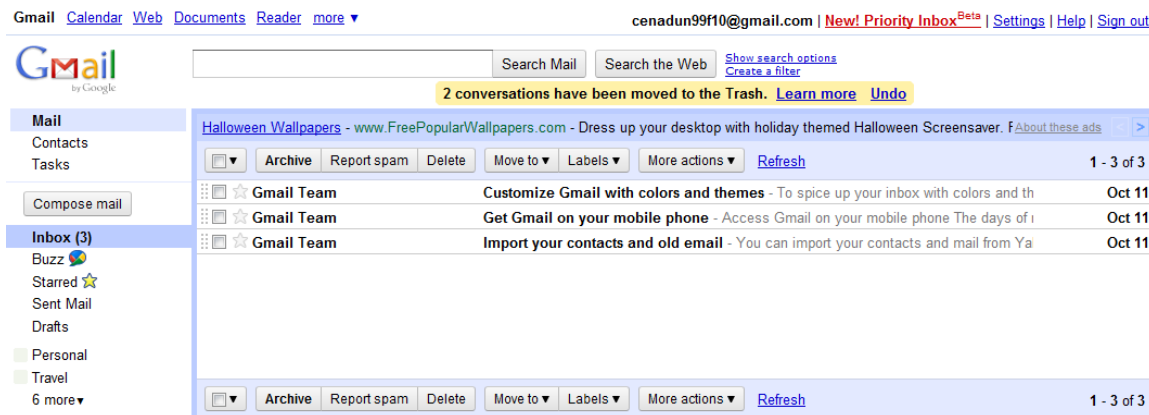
Gmail Calendar Web Documents Reader more ▾

cenadun99f10@gmail.com | New! Priority Inbox$^{Beta}$ | Settings | Help | Sign out

Gmail by Google

Search Mail Search the Web Show search options Create a filter

2 conversations have been moved to the Trash. Learn more Undo

Mail
Contacts
Tasks

Compose mail

Inbox (3)
Buzz
Starred
Sent Mail
Drafts

Personal
Travel
6 more▾

Halloween Wallpapers - www.FreePopularWallpapers.com - Dress up your desktop with holiday themed Halloween Screensaver. F About these ads >

Archive Report spam Delete Move to ▾ Labels ▾ More actions ▾ Refresh 1 - 3 of 3

| | | |
|---|---|---|
| Gmail Team | Customize Gmail with colors and themes - To spice up your inbox with colors and th | Oct 11 |
| Gmail Team | Get Gmail on your mobile phone - Access Gmail on your mobile phone The days of | Oct 11 |
| Gmail Team | Import your contacts and old email - You can import your contacts and mail from Ya | Oct 11 |

Archive Report spam Delete Move to ▾ Labels ▾ More actions ▾ Refresh 1 - 3 of 3